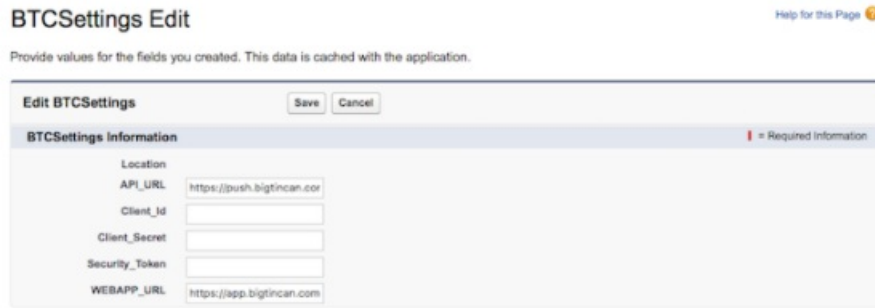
BTCSettings Edit

Help for this Page

Provide values for the fields you created. This data is cached with the application.

Edit BTCSettings

Save Cancel

BTCSettings Information

| = Required Information

Location

API_URL https://push.bigtincan.cor

Client_Id

Client_Secret

Security_Token

WEBAPP_URL https://app.bigtincan.com